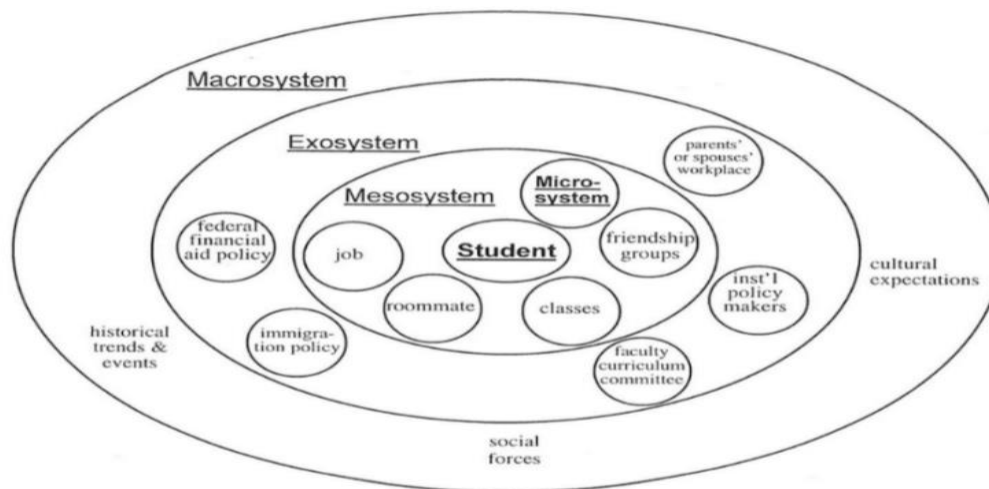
Macrosystem

Exosystem

parents' or spouses' workplace

Mesosystem

Micro-system

federal financial aid policy

job

Student

friendship groups

cultural expectations

inst'l policy makers

roommate

classes

historical trends & events

immigration policy

faculty curriculum committee

social forces